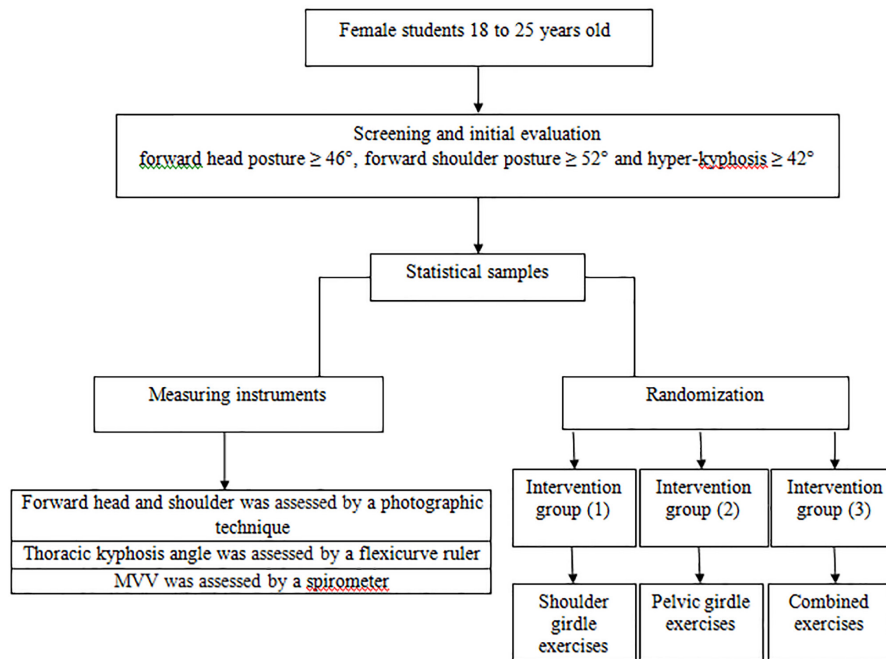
Female students 18 to 25 years old

Screening and initial evaluation
forward head posture ≥ 46°, forward shoulder posture ≥ 52° and hyper-kyphosis ≥ 42°

Statistical samples

Measuring instruments

Randomization

Forward head and shoulder was assessed by a photographic technique

Thoracic kyphosis angle was assessed by a flexicurve ruler

MVV was assessed by a spirometer

Intervention group (1)

Intervention group (2)

Intervention group (3)

Shoulder girdle exercises

Pelvic girdle exercises

Combined exercises